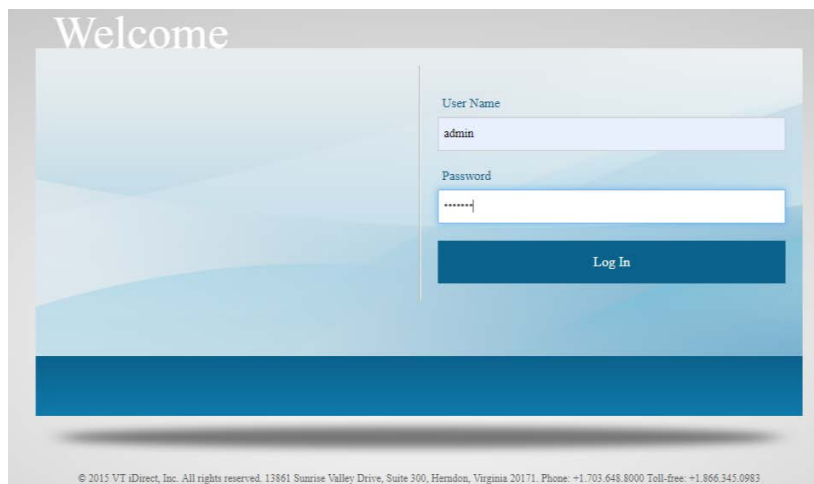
Welcome

User Name

admin

Password

•••••••

Log In

© 2015 VT iDirect, Inc. All rights reserved. 13861 Sunrise Valley Drive, Suite 300, Herndon, Virginia 20171. Phone: +1.703.648.8000 Toll-free: +1.866.345.0983